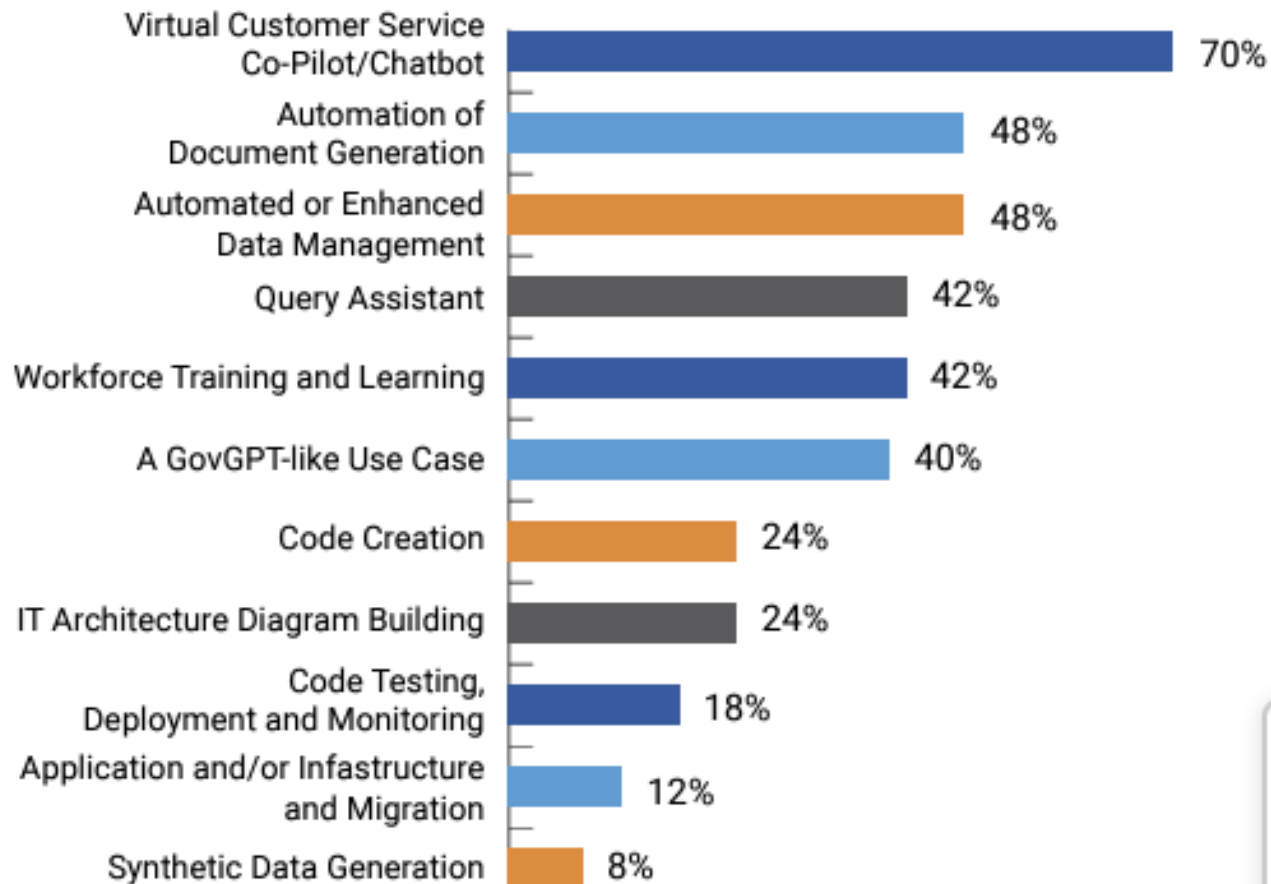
| | |
|---|---|
| Virtual Customer Service Co-Pilot/Chatbot | 70% |
| Automation of Document Generation | 48% |
| Automated or Enhanced Data Management | 48% |
| Query Assistant | 42% |
| Workforce Training and Learning | 42% |
| A GovGPT-like Use Case | 40% |
| Code Creation | 24% |
| IT Architecture Diagram Building | 24% |
| Code Testing, Deployment and Monitoring | 18% |
| Application and/or Infastructure and Migration | 12% |
| Synthetic Data Generation | 8% |